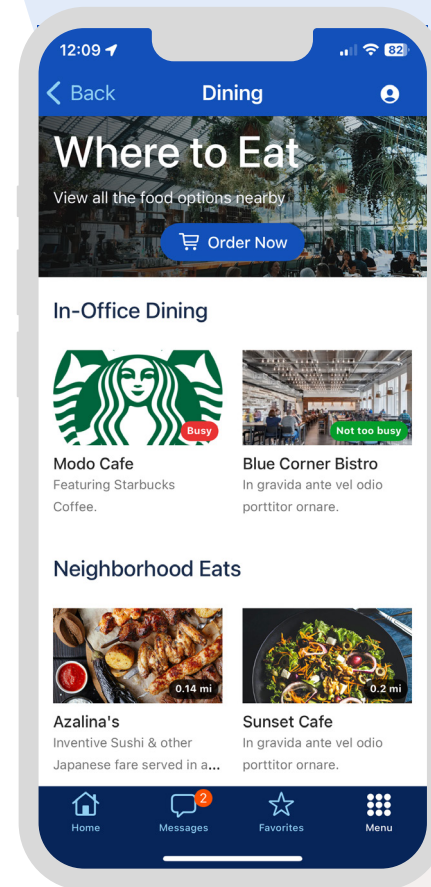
12:09

82

Back

Dining

Where to Eat

View all the food options nearby

Order Now

In-Office Dining

Busy

Not too busy

Modo Cafe

Featuring Starbucks Coffee.

Blue Corner Bistro

In gravida ante vel odio porttitor ornare.

Neighborhood Eats

0.14 mi

0.2 mi

Azalina's

Inventive Sushi & other Japanese fare served in a...

Sunset Cafe

In gravida ante vel odio porttitor ornare.

Home

2

Messages

Favorites

Menu